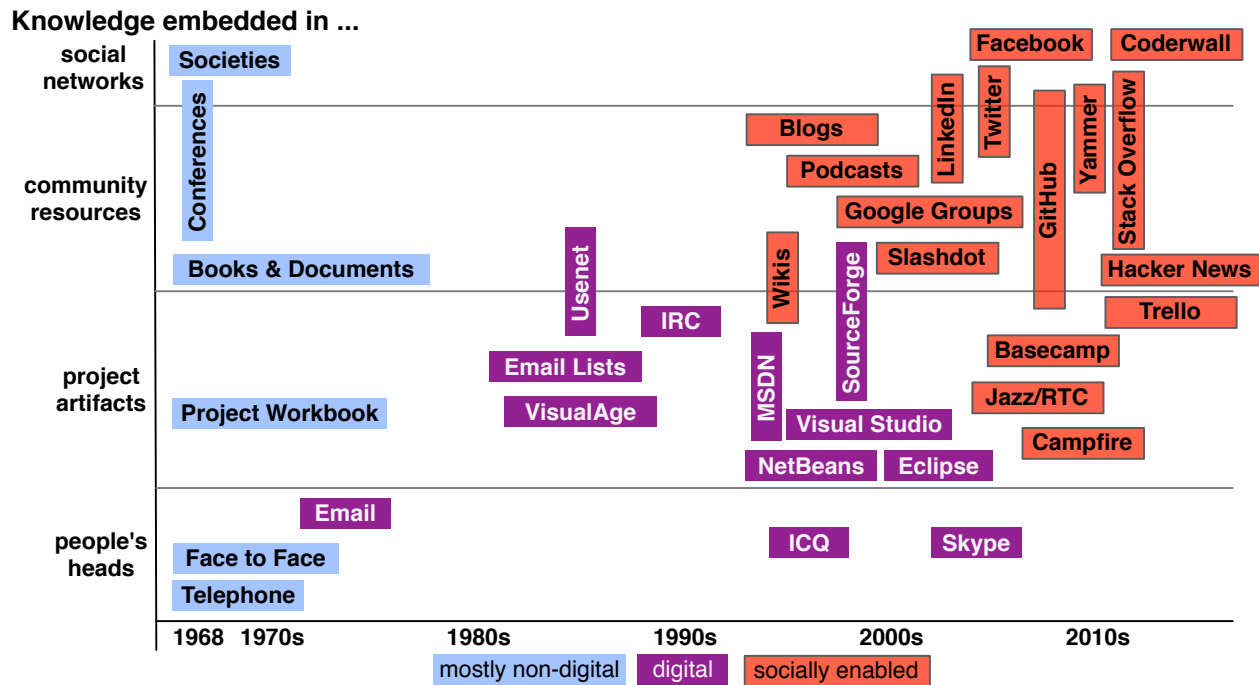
Knowledge embedded in ...

social networks

community resources

project artifacts

people's heads

Societies
Conferences
Books & Documents
Project Workbook
Email
Face to Face
Telephone
Usenet
IRC
Email Lists
VisualAge
MSDN
Wikis
SourceForge
Visual Studio
NetBeans
Eclipse
ICQ
Skype
Blogs
Podcasts
Google Groups
Slashdot
LinkedIn
Twitter
Facebook
GitHub
Yammer
Stack Overflow
Coderwall
Hacker News
Trello
Basecamp
Jazz/RTC
Campfire

1968 1970s 1980s 1990s 2000s 2010s

mostly non-digital
digital
socially enabled